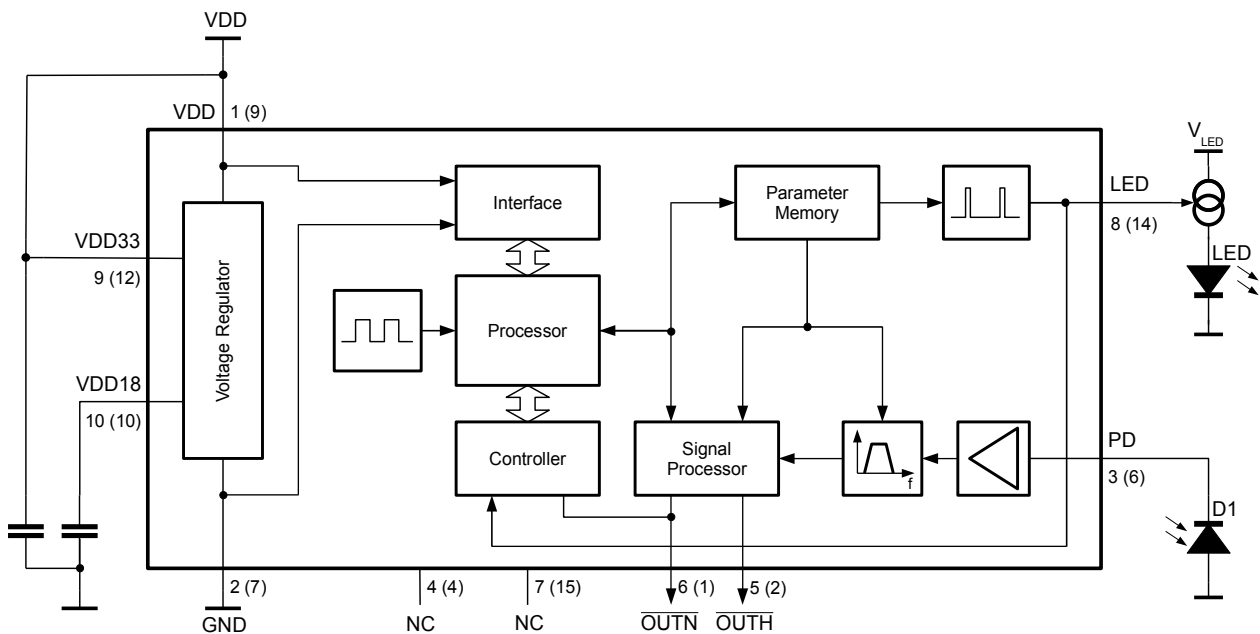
VDD

VDD 1 (9)

Interface

Parameter Memory

LED

8 (14)

$V_{LED}$

LED

VDD33

9 (12)

Voltage Regulator

Processor

VDD18

10 (10)

Controller

Signal Processor

f

PD

3 (6)

D1

2 (7)

GND

4 (4)

NC

7 (15)

NC

6 (1)

$\overline{OUTN}$

5 (2)

$\overline{OUTH}$